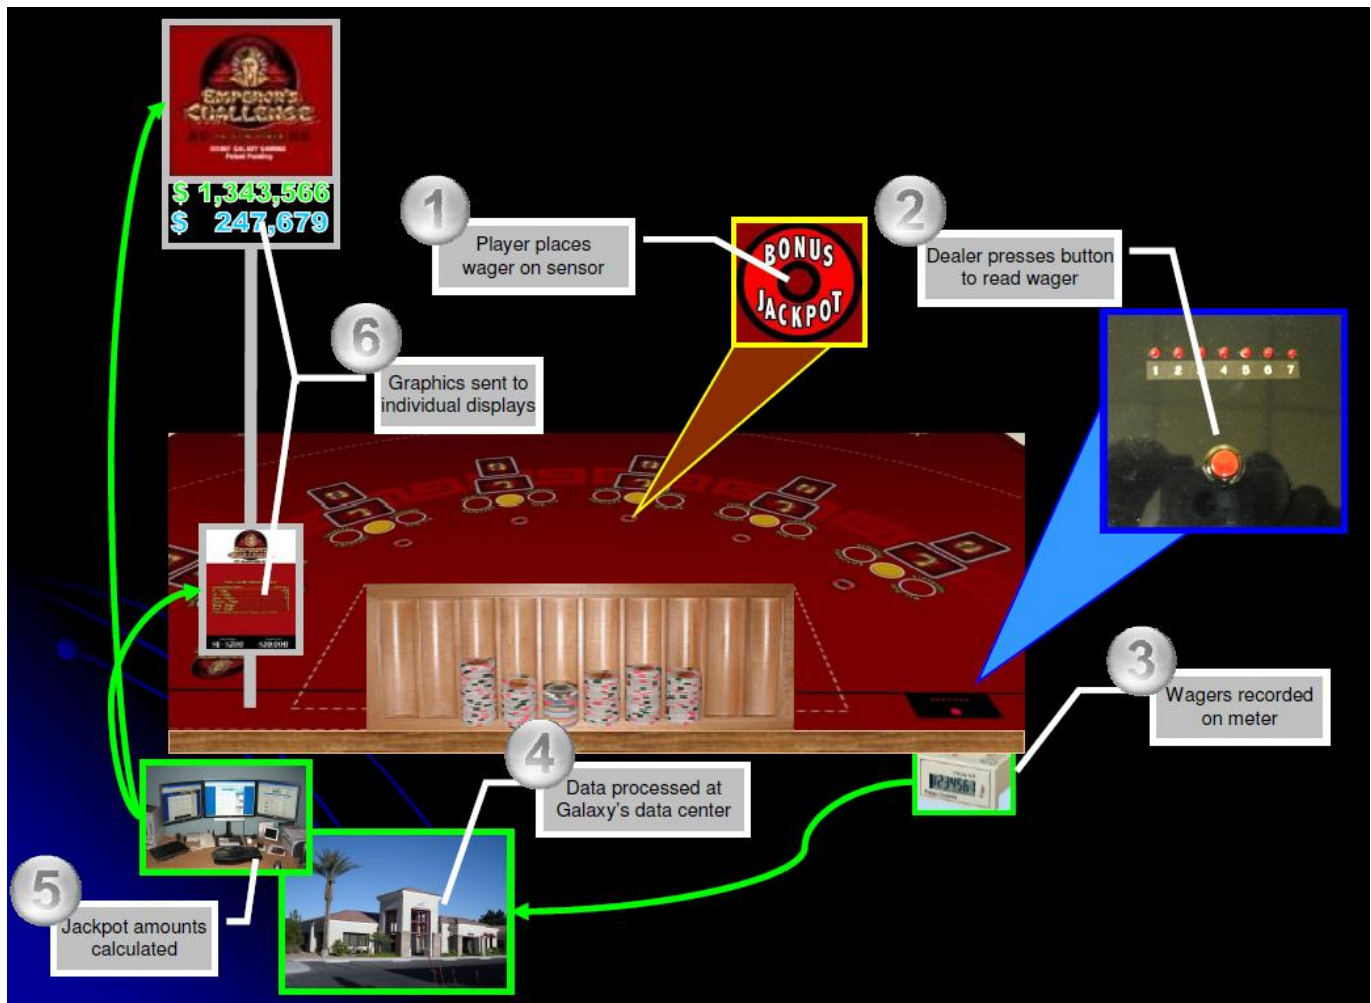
Emperor's Challenge

$ 1,343,566
$ 247,679

1
Player places wager on sensor

BONUS JACKPOT

2
Dealer presses button to read wager

1 2 3 4 5 6 7

6
Graphics sent to individual displays

3
Wagers recorded on meter

4
Data processed at Galaxy's data center

5
Jackpot amounts calculated